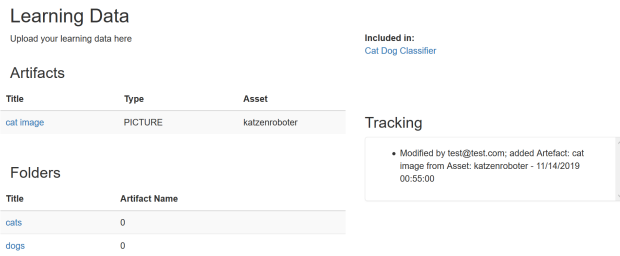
Learning Data
Upload your learning data here

Included in:
Cat Dog Classifier

Artifacts

| Title | Type | Asset |
|---|---|---|
| cat image | PICTURE | katzenroboter |

Tracking

• Modified by test@test.com; added Artefact: cat image from Asset: katzenroboter - 11/14/2019 00:55:00

Folders

| Title | Artifact Name |
|---|---|
| cats | 0 |
| dogs | 0 |